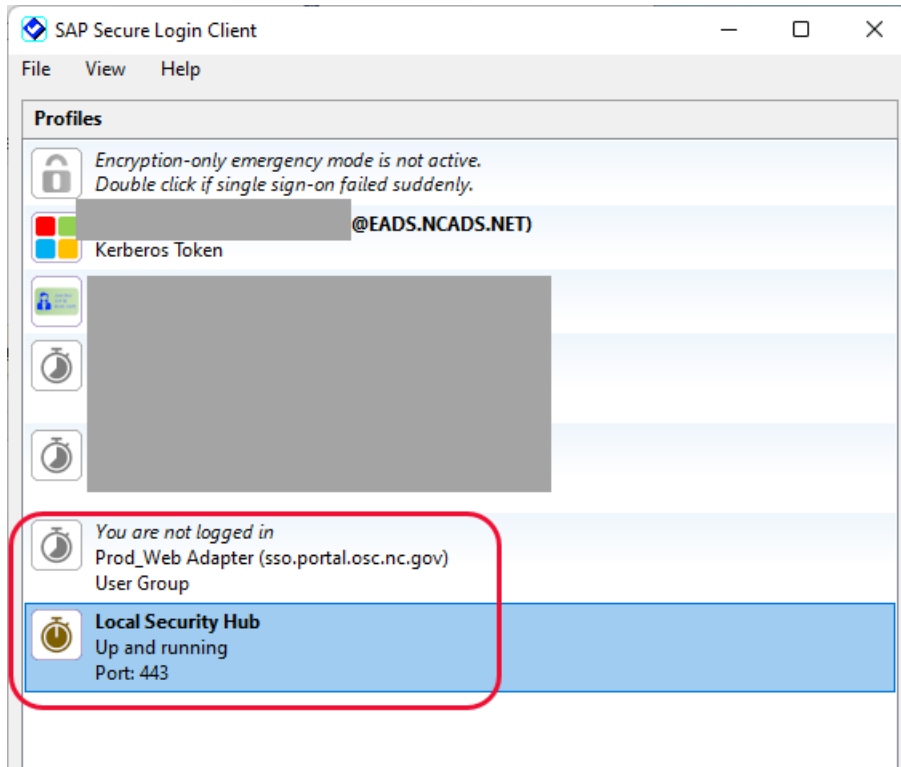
SAP Secure Login Client

File View Help

Profiles

Encryption-only emergency mode is not active.
Double click if single sign-on failed suddenly.

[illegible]@EADS.NCADS.NET)
Kerberos Token

You are not logged in
Prod_Web Adapter (sso.portal.osc.nc.gov)
User Group

Local Security Hub
Up and running
Port: 443